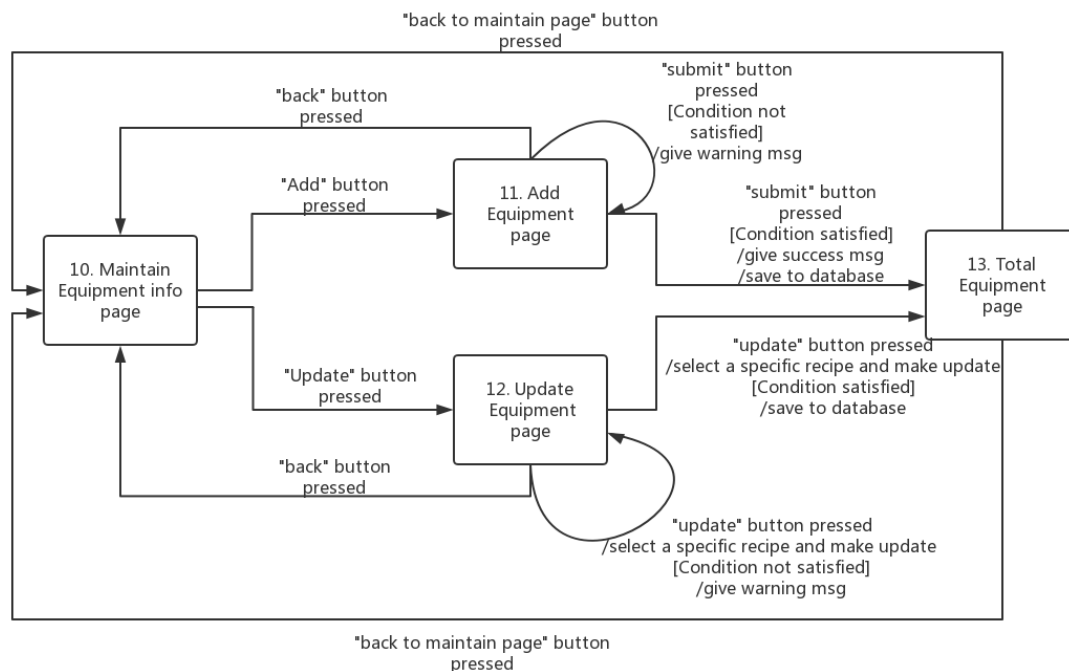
"back to maintain page" button pressed

"back" button pressed

"submit" button pressed [Condition not satisfied] /give warning msg

"Add" button pressed

11. Add Equipment page

"submit" button pressed [Condition satisfied] /give success msg /save to database

10. Maintain Equipment info page

13. Total Equipment page

"update" button pressed /select a specific recipe and make update [Condition satisfied] /save to database

"Update" button pressed

12. Update Equipment page

"back" button pressed

"update" button pressed /select a specific recipe and make update [Condition not satisfied] /give warning msg

"back to maintain page" button pressed